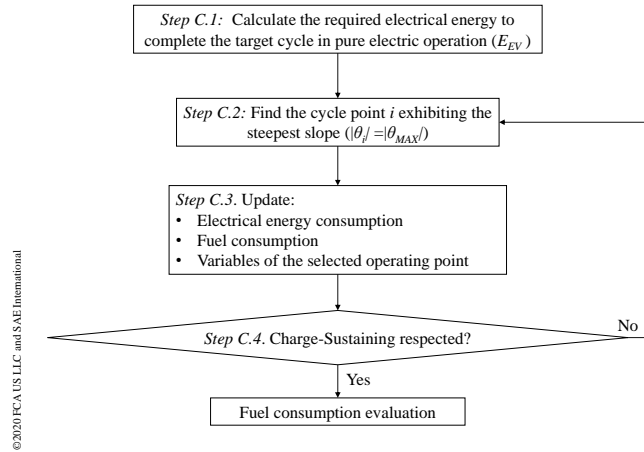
*Step C.1:* Calculate the required electrical energy to complete the target cycle in pure electric operation ($E_{EV}$)

*Step C.2:* Find the cycle point *i* exhibiting the steepest slope ($|\theta_i| = |\theta_{MAX}|$)

*Step C.3.* Update:
• Electrical energy consumption
• Fuel consumption
• Variables of the selected operating point

*Step C.4.* Charge-Sustaining respected?

No

Yes

Fuel consumption evaluation

©2020 FCA US LLC and SAE International